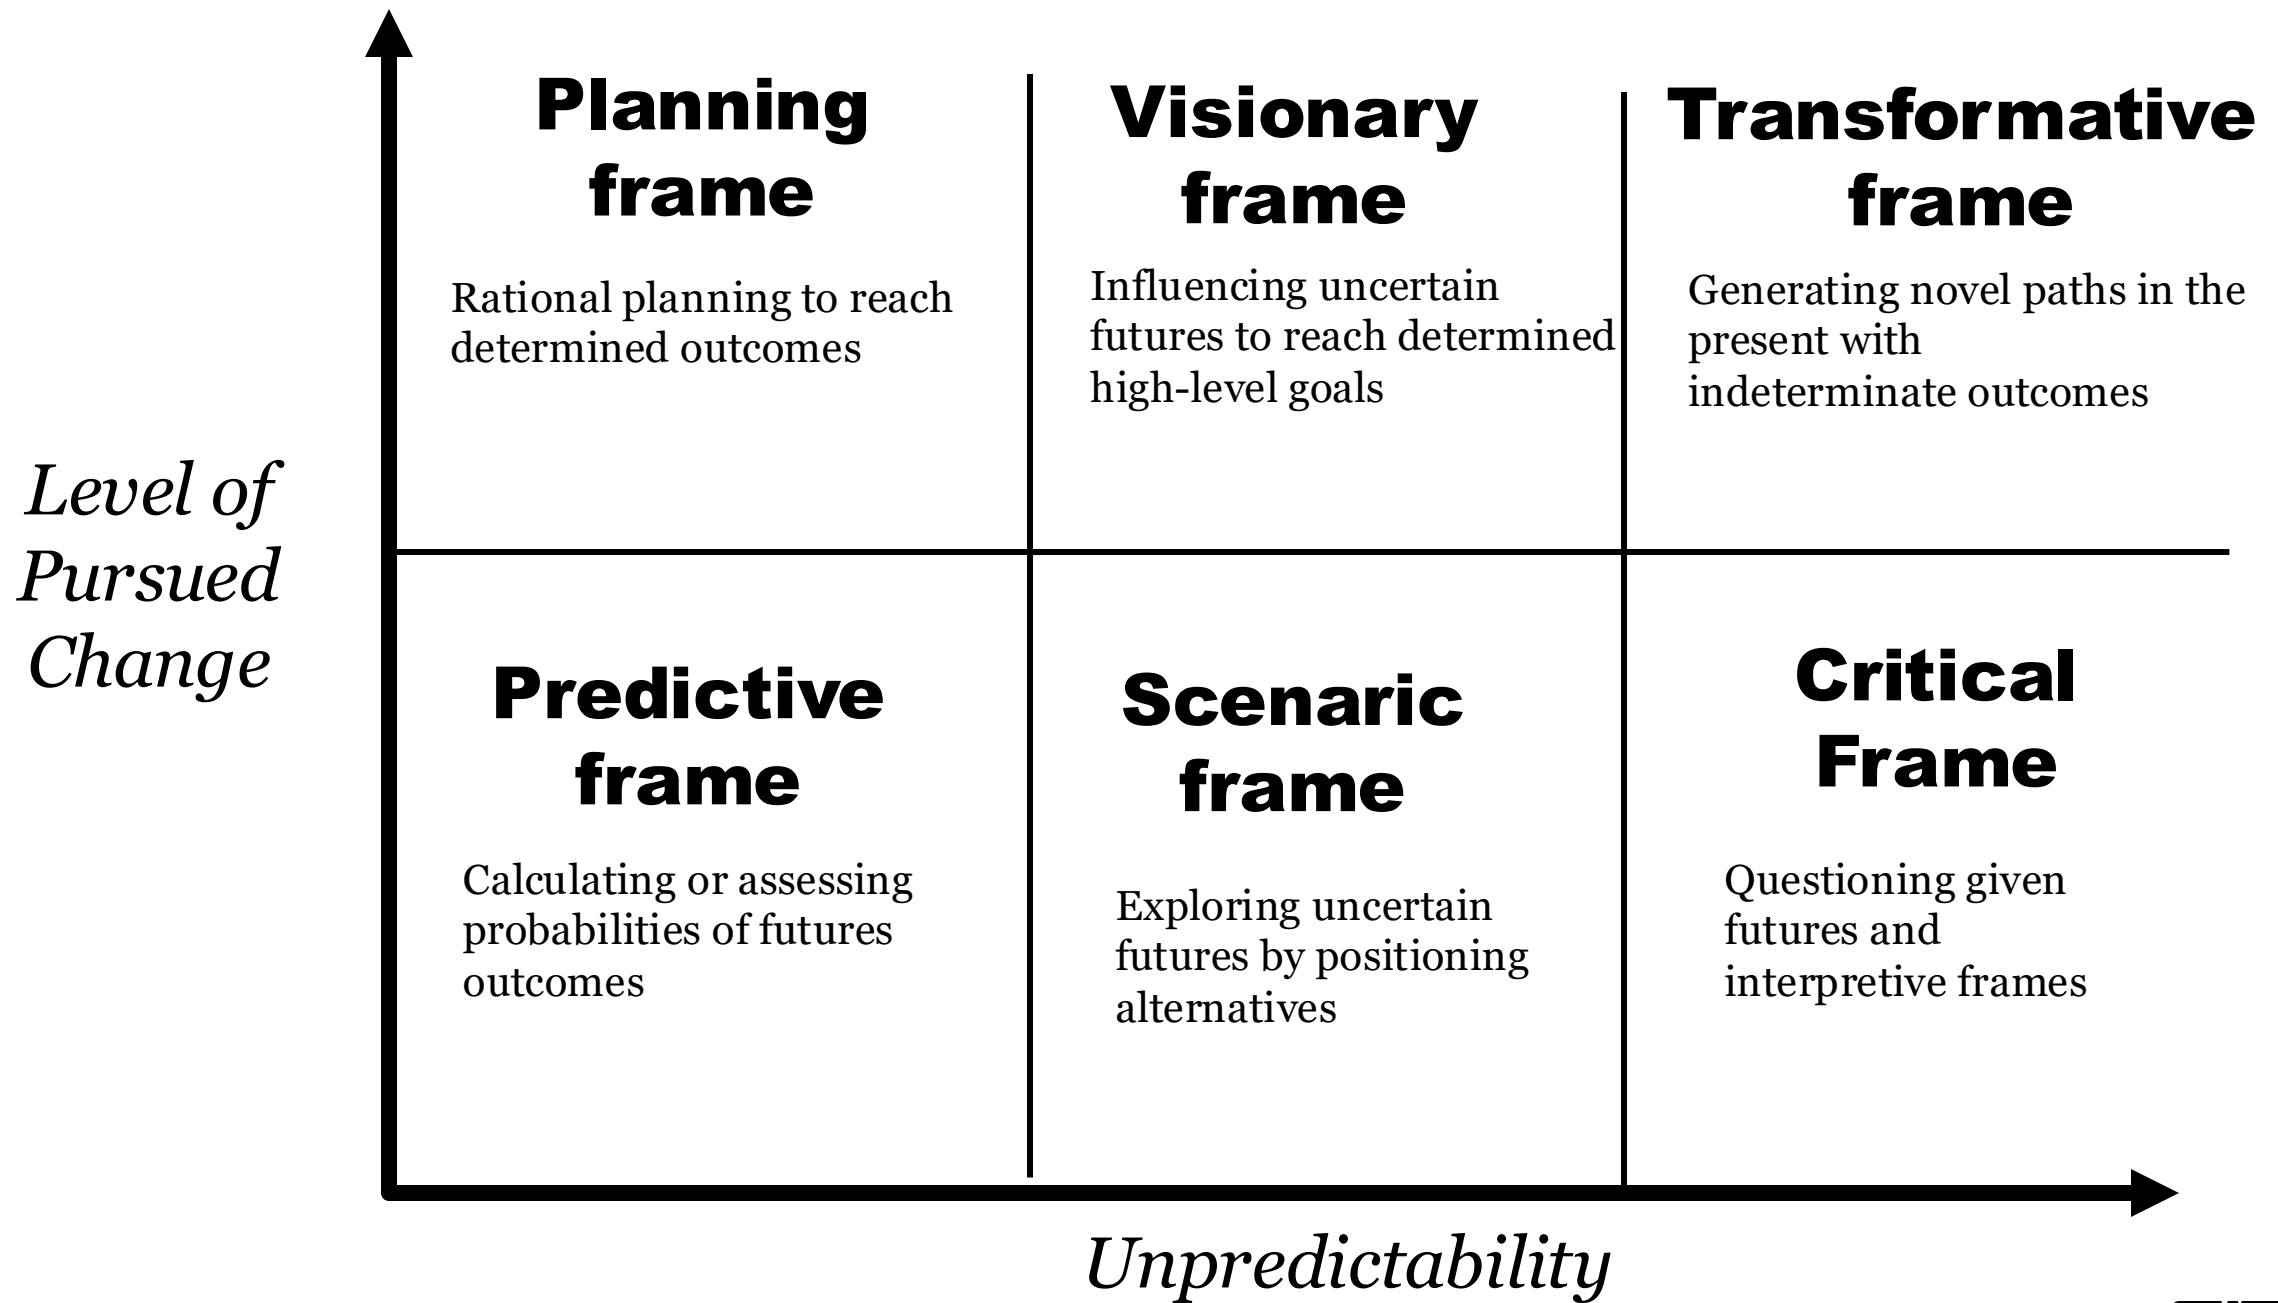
Planning frame

Rational planning to reach determined outcomes

Visionary frame

Influencing uncertain futures to reach determined high-level goals

Transformative frame

Generating novel paths in the present with indeterminate outcomes

Level of Pursued Change

Predictive frame

Calculating or assessing probabilities of futures outcomes

Scenaric frame

Exploring uncertain futures by positioning alternatives

Critical Frame

Questioning given futures and interpretive frames

Unpredictability